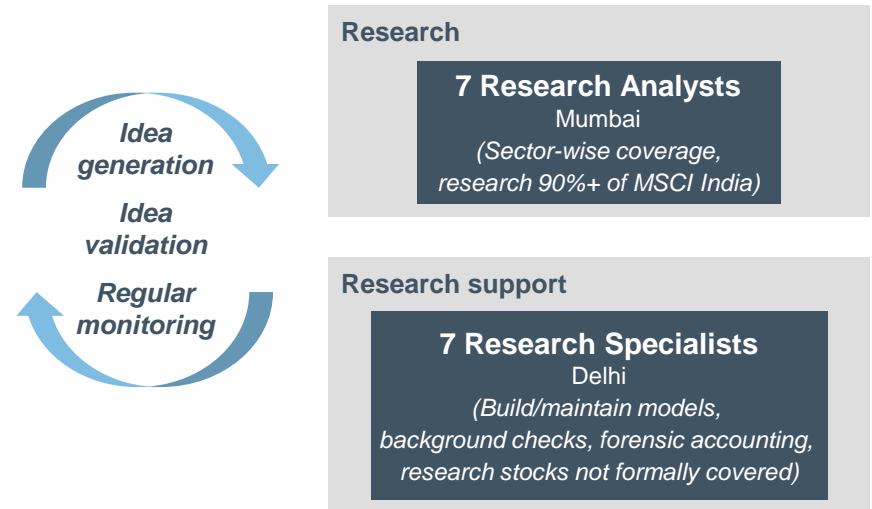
Idea generation

Idea validation

Regular monitoring

Research

7 Research Analysts
Mumbai
(Sector-wise coverage, research 90%+ of MSCI India)

Research support

7 Research Specialists
Delhi
(Build/maintain models, background checks, forensic accounting, research stocks not formally covered)